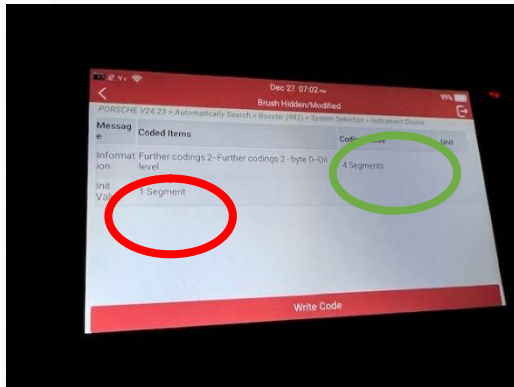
Dec 27 07:02
Brush Hidden/Modified
99%
PORSCHE V24.23 > Automatically Search > Boxster (982) > System Selection > Instrument Cluster

| Message | Coded Items | Coding Value | Unit |
|---|---|---|---|
| Information | Further codings 2--Further codings 2 - byte 0--Oil level | 4 Segments | |
| Init Val | 1 Segment | | |

Write Code